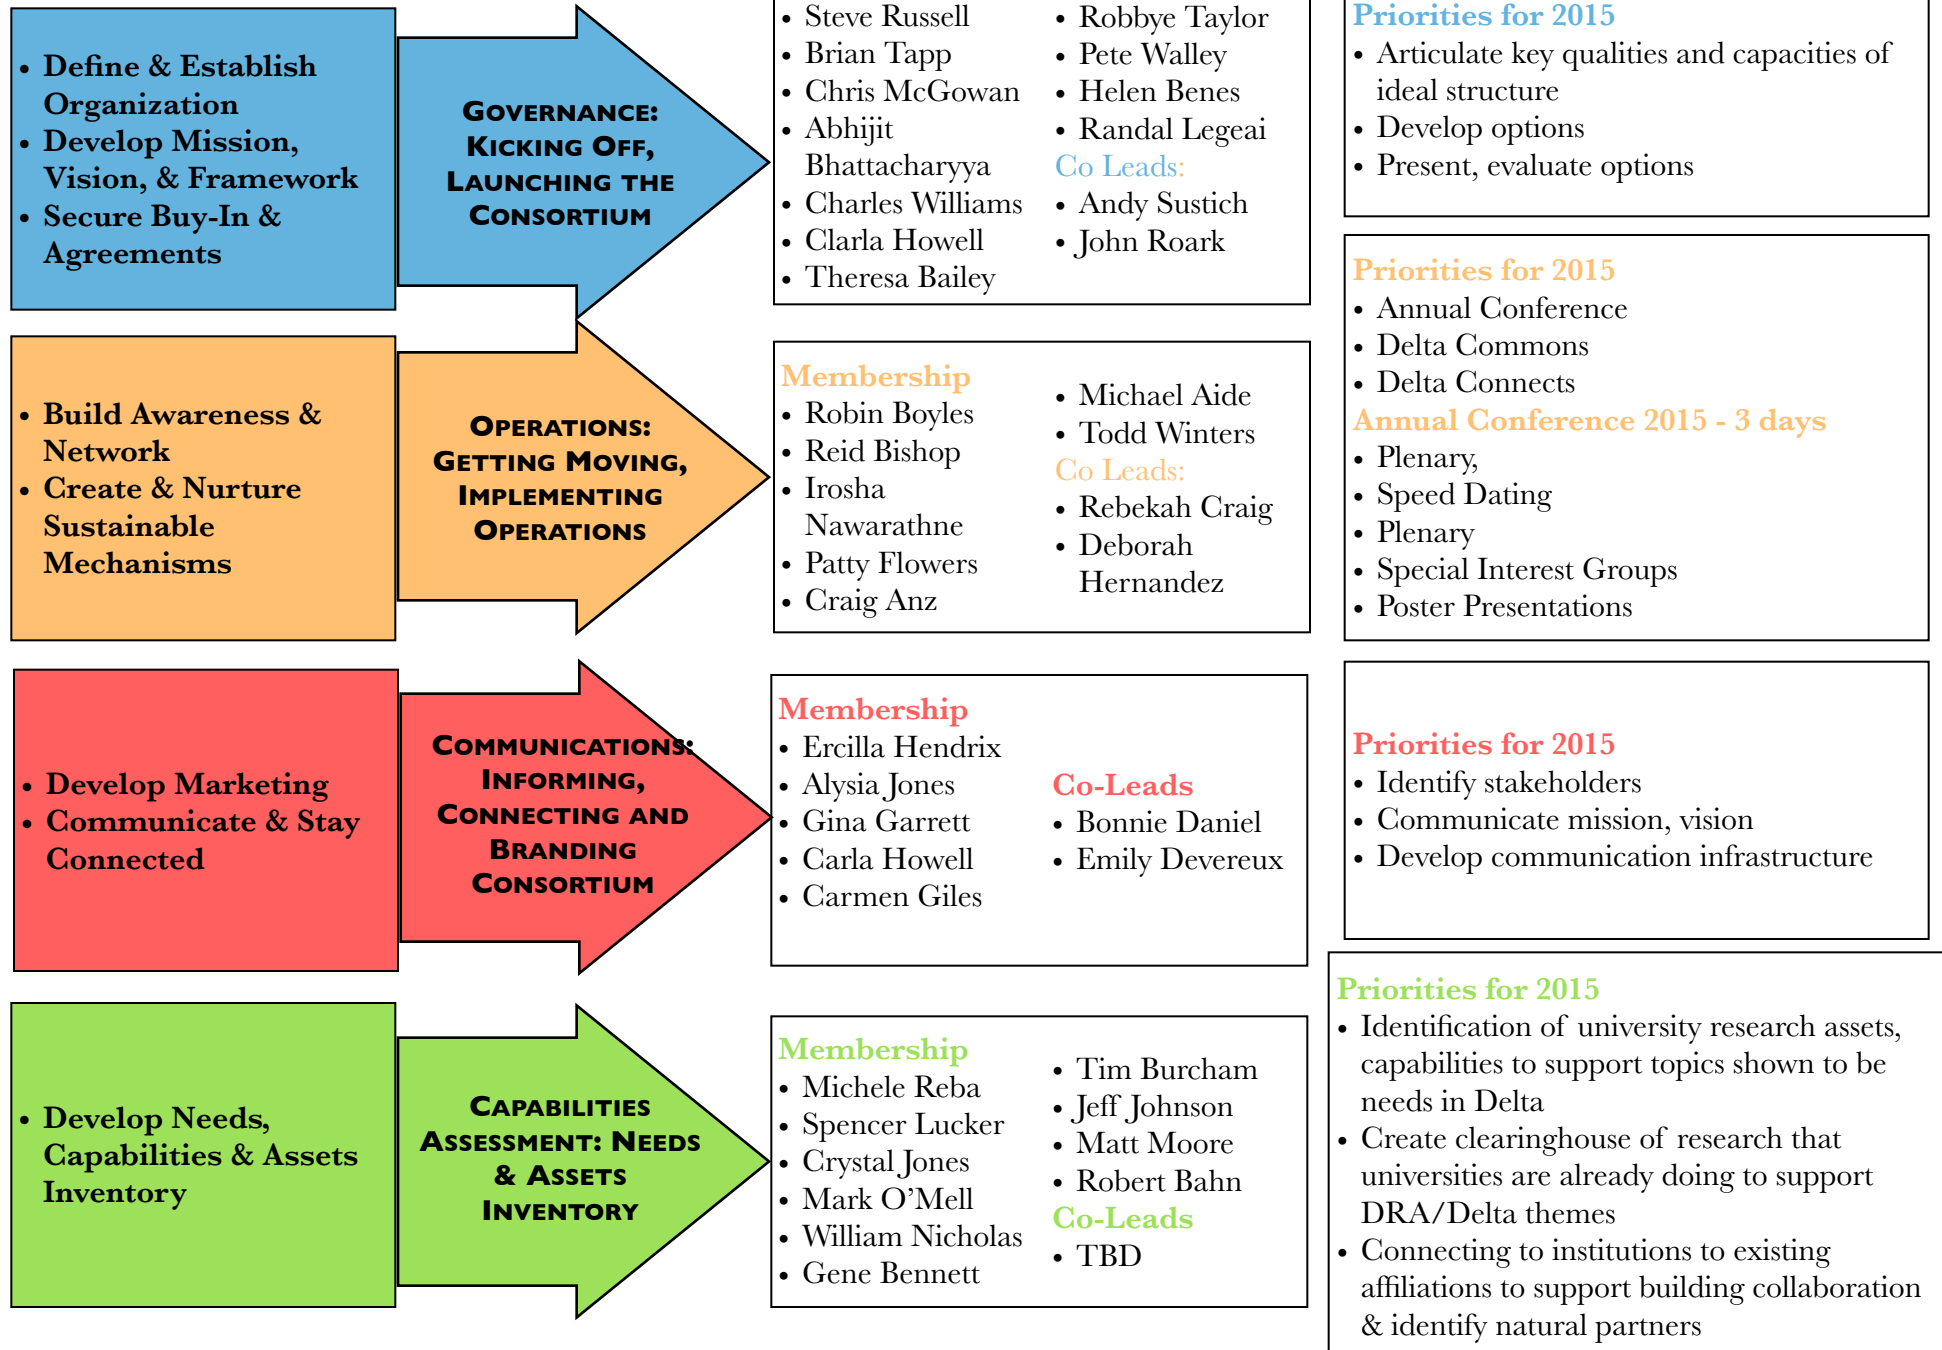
- Define & Establish Organization
- Develop Mission, Vision, & Framework
- Secure Buy-In & Agreements

GOVERNANCE: KICKING OFF, LAUNCHING THE CONSORTIUM

- Steve Russell
- Brian Tapp
- Chris McGowan
- Abhijit Bhattacharyya
- Charles Williams
- Clarla Howell
- Theresa Bailey

- Robbye Taylor
- Pete Walley
- Helen Benes
- Randal Legeai

Co Leads:
- Andy Sustich
- John Roark

Priorities for 2015
- Articulate key qualities and capacities of ideal structure
- Develop options
- Present, evaluate options

- Build Awareness & Network
- Create & Nurture Sustainable Mechanisms

OPERATIONS: GETTING MOVING, IMPLEMENTING OPERATIONS

Membership
- Robin Boyles
- Reid Bishop
- Irosha Nawarathne
- Patty Flowers
- Craig Anz

- Michael Aide
- Todd Winters

Co Leads:
- Rebekah Craig
- Deborah Hernandez

Priorities for 2015
- Annual Conference
- Delta Commons
- Delta Connects

Annual Conference 2015 - 3 days
- Plenary,
- Speed Dating
- Plenary
- Special Interest Groups
- Poster Presentations

- Develop Marketing
- Communicate & Stay Connected

COMMUNICATIONS: INFORMING, CONNECTING AND BRANDING CONSORTIUM

Membership
- Ercilla Hendrix
- Alysia Jones
- Gina Garrett
- Carla Howell
- Carmen Giles

Co-Leads
- Bonnie Daniel
- Emily Devereux

Priorities for 2015
- Identify stakeholders
- Communicate mission, vision
- Develop communication infrastructure

- Develop Needs, Capabilities & Assets Inventory

CAPABILITIES ASSESSMENT: NEEDS & ASSETS INVENTORY

Membership
- Michele Reba
- Spencer Lucker
- Crystal Jones
- Mark O'Mell
- William Nicholas
- Gene Bennett

- Tim Burcham
- Jeff Johnson
- Matt Moore
- Robert Bahn

Co-Leads
- TBD

Priorities for 2015
- Identification of university research assets, capabilities to support topics shown to be needs in Delta
- Create clearinghouse of research that universities are already doing to support DRA/Delta themes
- Connecting to institutions to existing affiliations to support building collaboration & identify natural partners